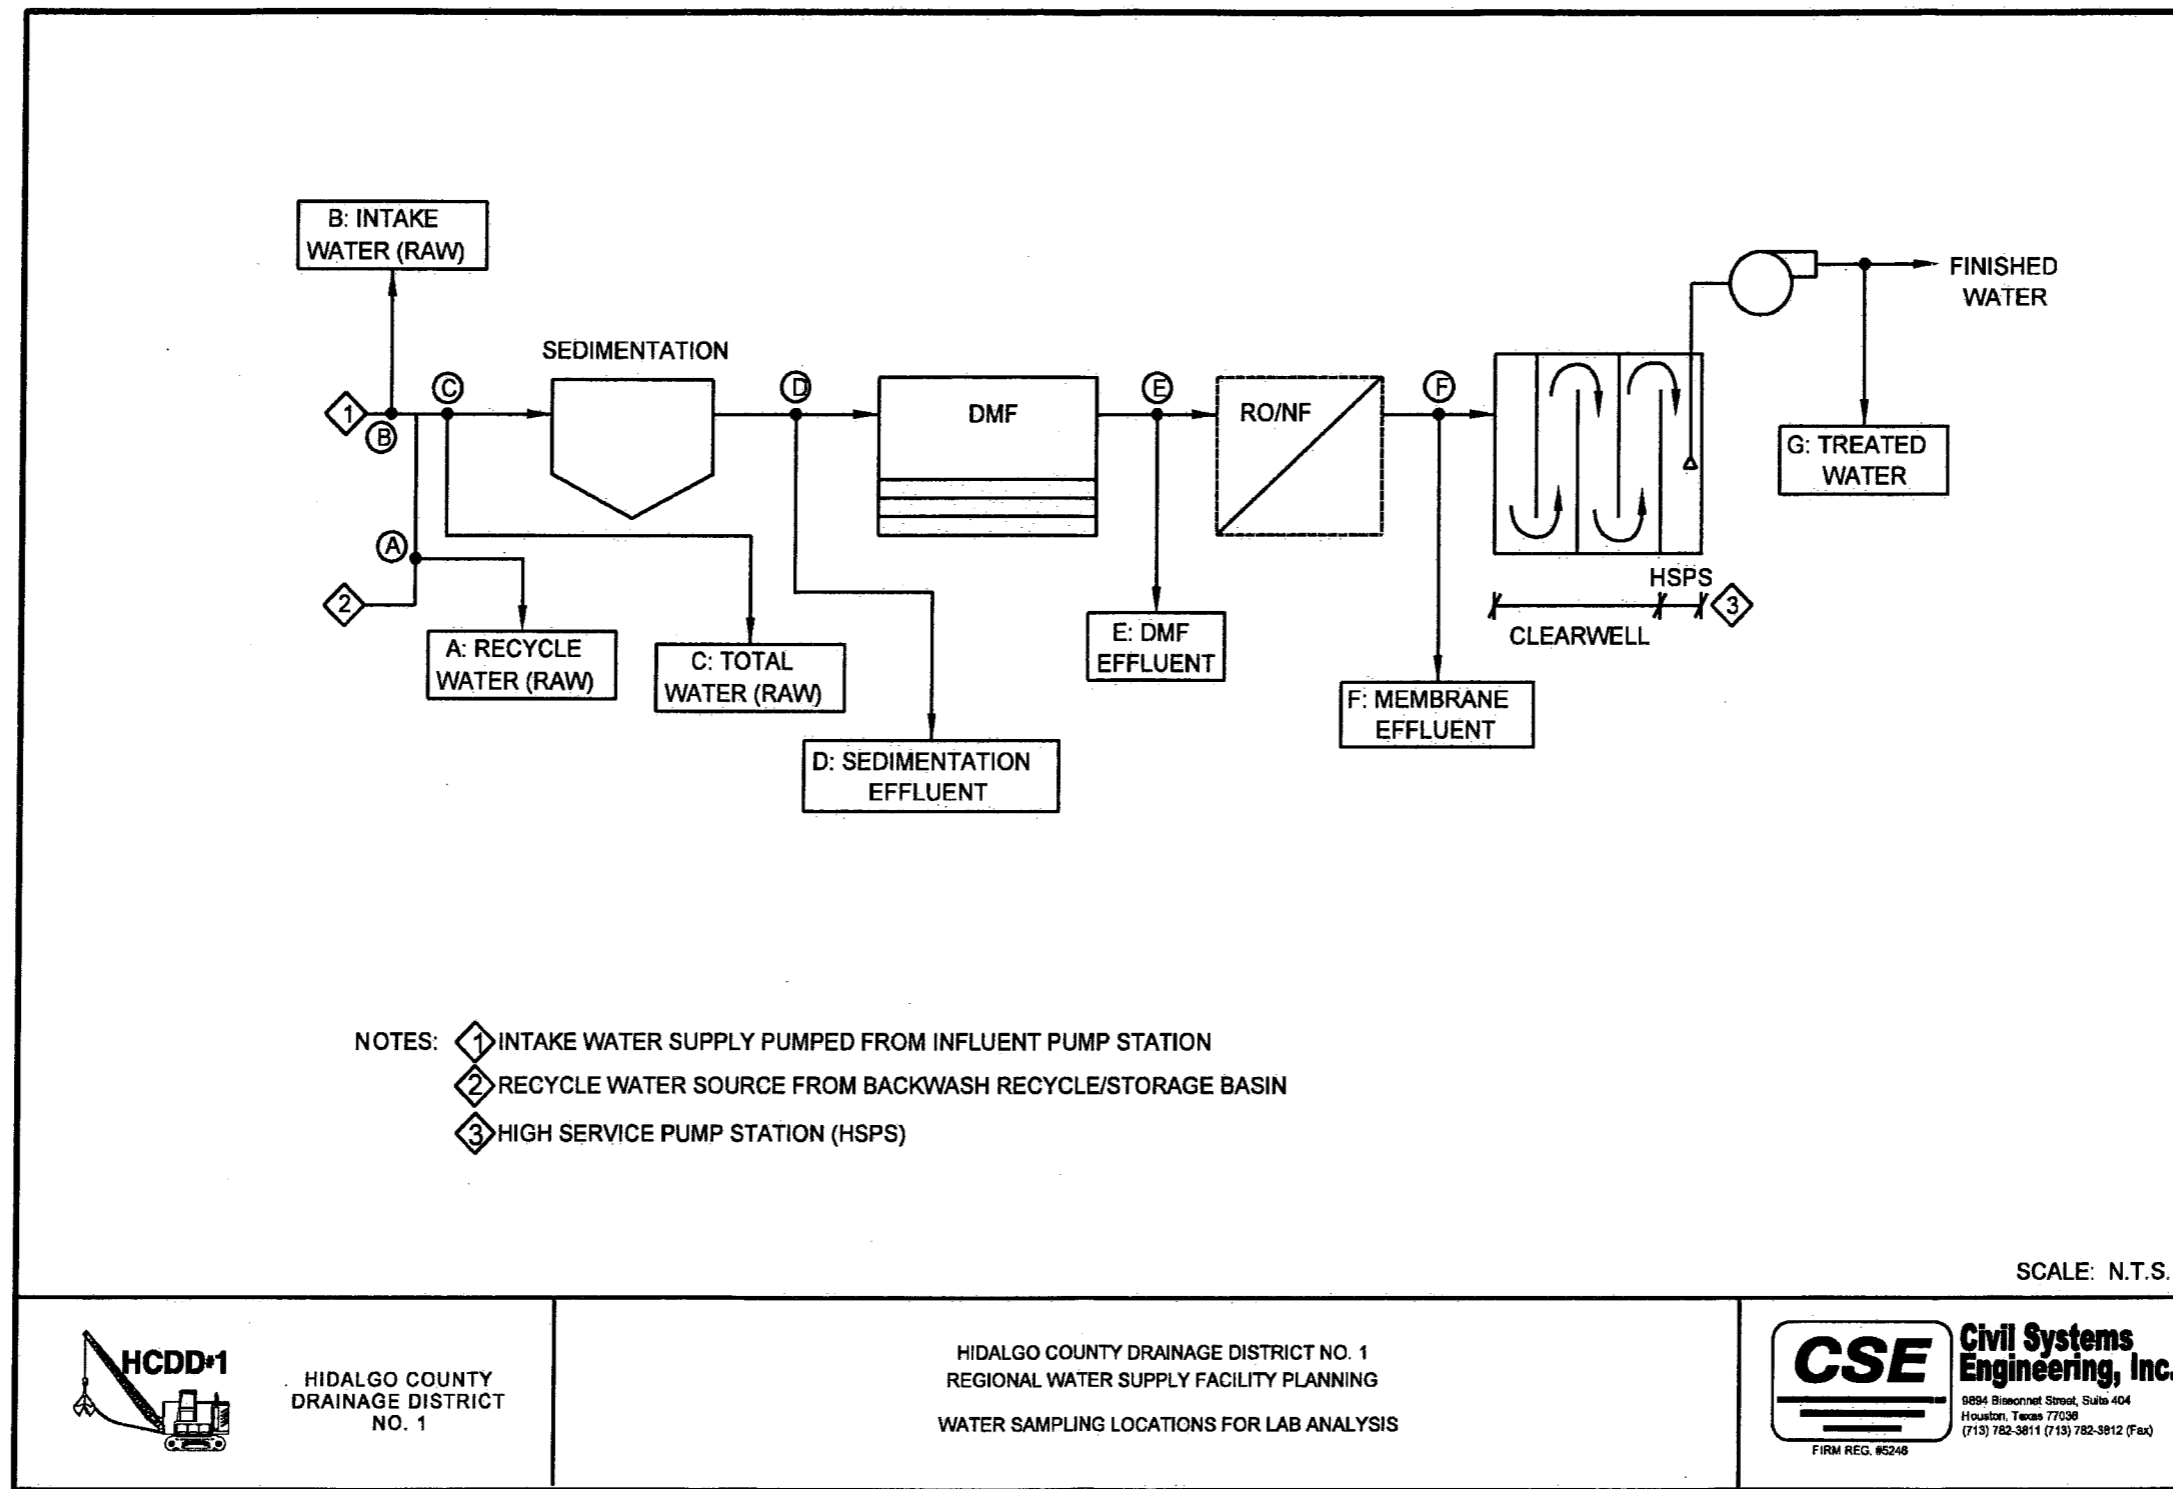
B: INTAKE WATER (RAW)

SEDIMENTATION

1 B C D DMF E RO/NF F

FINISHED WATER

G: TREATED WATER

A

2

A: RECYCLE WATER (RAW)

C: TOTAL WATER (RAW)

D: SEDIMENTATION EFFLUENT

E: DMF EFFLUENT

F: MEMBRANE EFFLUENT

HSPS

CLEARWELL 3

NOTES: 1 INTAKE WATER SUPPLY PUMPED FROM INFLUENT PUMP STATION
2 RECYCLE WATER SOURCE FROM BACKWASH RECYCLE/STORAGE BASIN
3 HIGH SERVICE PUMP STATION (HSPS)

SCALE: N.T.S.

HCDD#1

HIDALGO COUNTY DRAINAGE DISTRICT NO. 1

HIDALGO COUNTY DRAINAGE DISTRICT NO. 1
REGIONAL WATER SUPPLY FACILITY PLANNING

WATER SAMPLING LOCATIONS FOR LAB ANALYSIS

CSE
FIRM REG. #5246

Civil Systems Engineering, Inc.
9894 Bissonnet Street, Suite 404
Houston, Texas 77036
(713) 782-3811 (713) 782-3812 (Fax)